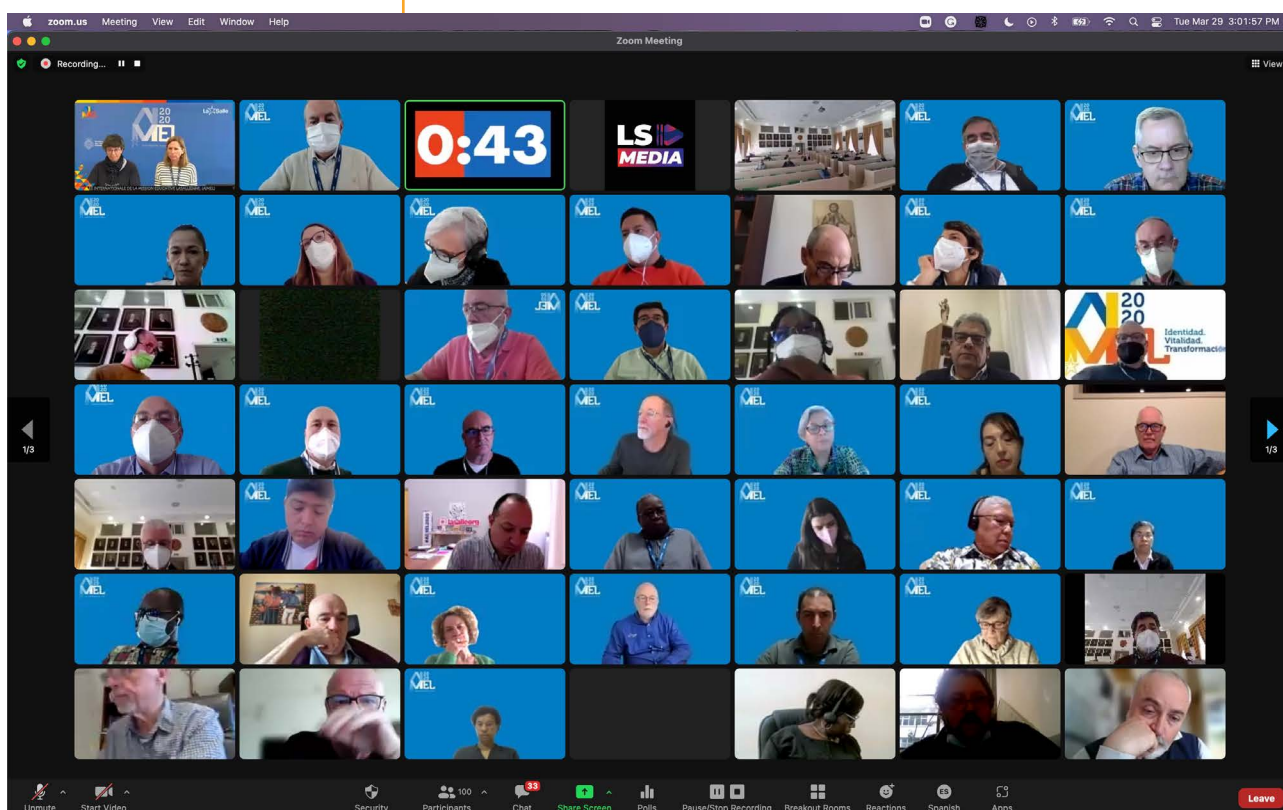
zoom.us Meeting View Edit Window Help

Tue Mar 29 3:01:57 PM

Zoom Meeting

Recording...

View

2020 MEL La Salle

0:43

LS MEDIA

MEL

2020 MEL Identidad. Vitalidad. Transformación

1/3

1/3

Unmute Start Video Security 100 Participants 33 Chat Share Screen Polls Pause/Stop Recording Breakout Rooms Reactions ES Spanish Apps Leave